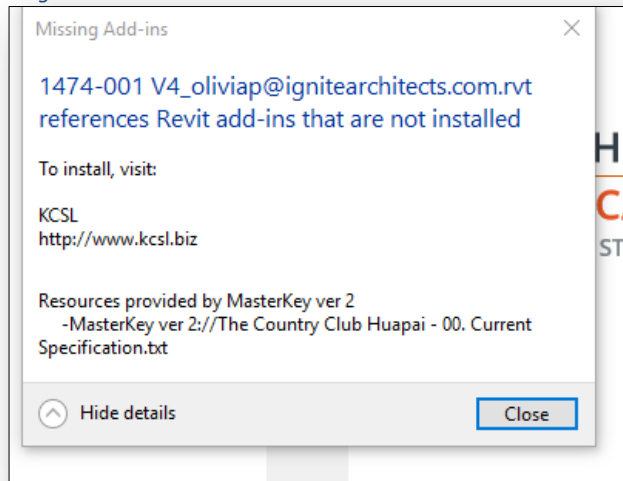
Missing Add-ins

1474-001 V4_oliviap@ignitearchitects.com.rvt references Revit add-ins that are not installed

To install, visit:

KCSL
http://www.kcsl.biz

Resources provided by MasterKey ver 2
-MasterKey ver 2://The Country Club Huapai - 00. Current Specification.txt

Hide details

Close

H
CA
ST